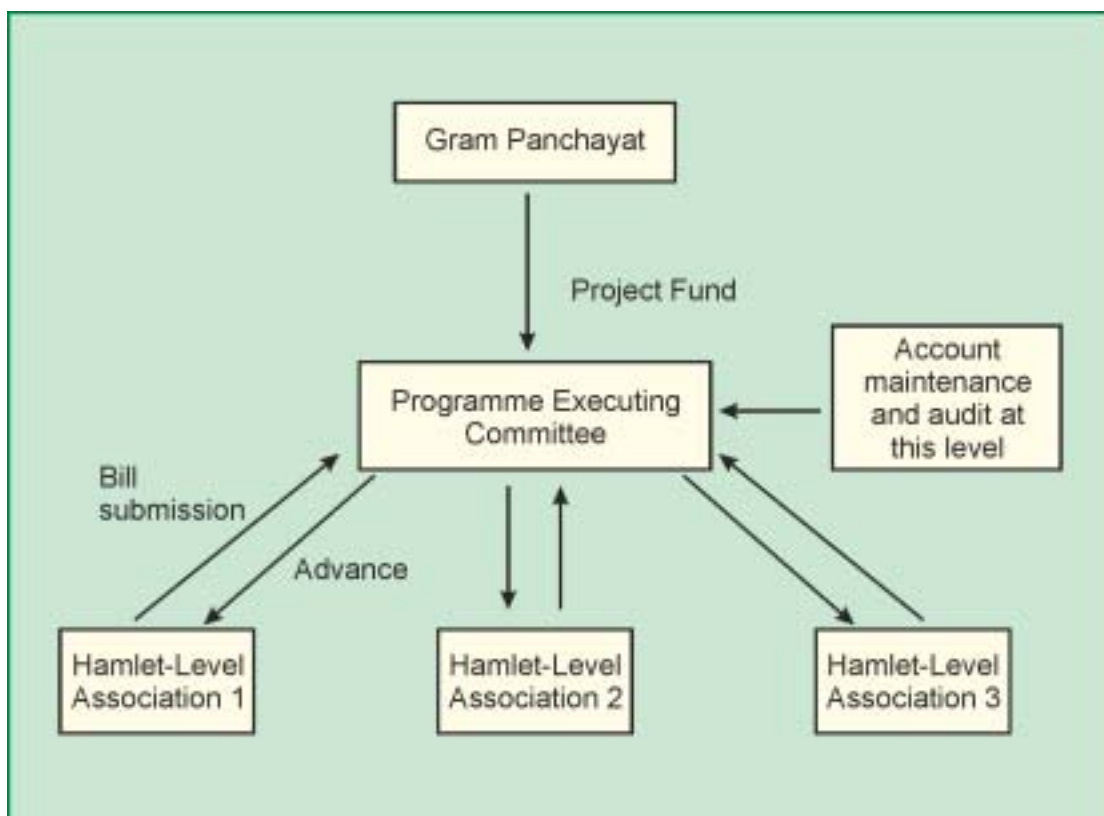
Gram Panchayat

Project Fund

Programme Executing Committee

Account maintenance and audit at this level

Bill submission

Advance

Hamlet-Level Association 1

Hamlet-Level Association 2

Hamlet-Level Association 3